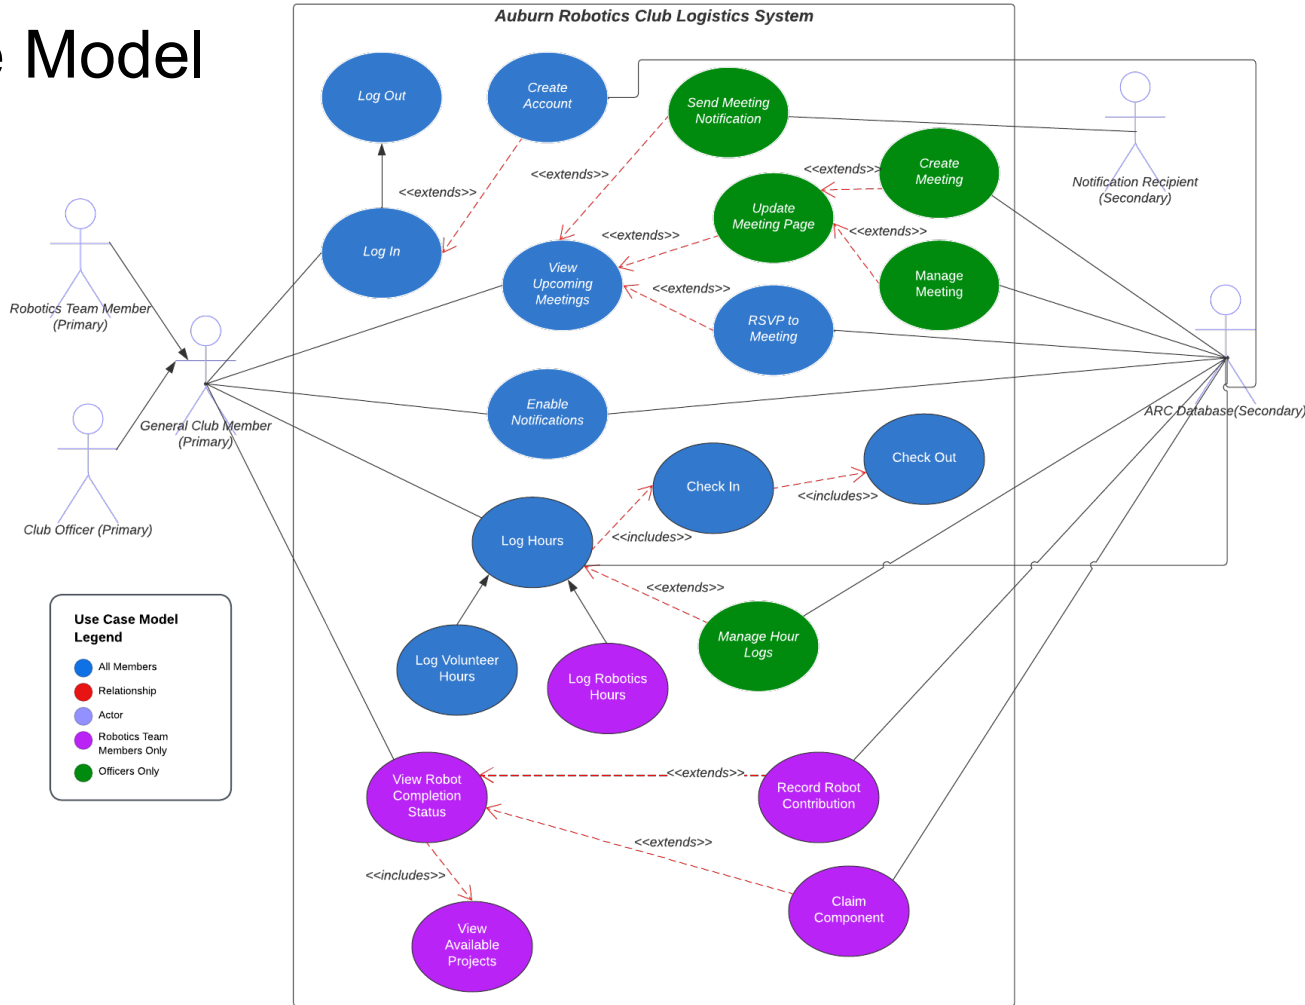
e Model

Auburn Robotics Club Logistics System

Log Out

Create Account

Send Meeting Notification

<<extends>>

<<extends>>

Log In

<<extends>>

Create Meeting

Update Meeting Page

<<extends>>

<<extends>>

View Upcoming Meetings

Manage Meeting

<<extends>>

RSVP to Meeting

Enable Notifications

Check In

Check Out

<<includes>>

Log Hours

<<includes>>

<<extends>>

Manage Hour Logs

Log Volunteer Hours

Log Robotics Hours

View Robot Completion Status

<<extends>>

Record Robot Contribution

<<extends>>

<<includes>>

Claim Component

View Available Projects

Notification Recipient (Secondary)

Robotics Team Member (Primary)

General Club Member (Primary)

Club Officer (Primary)

ARC Database(Secondary)

Use Case Model Legend

All Members

Relationship

Actor

Robotics Team Members Only

Officers Only